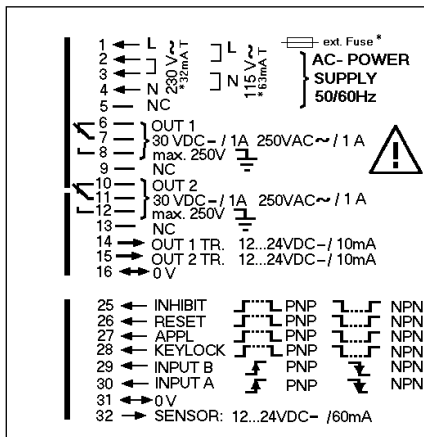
1 L
2
3
4 N
5 NC
230 V~
*32mA T
L
N
115 V~
*63mA T
ext. Fuse *
AC- POWER SUPPLY 50/60Hz

6 OUT 1
7 30 VDC– / 1A 250VAC~ / 1 A
8 max. 250V
9 NC

10 OUT 2
11 30 VDC– / 1A 250VAC~ / 1 A
12 max. 250V
13 NC
14 OUT 1 TR. 12...24VDC– / 10mA
15 OUT 2 TR. 12...24VDC– / 10mA
16 0 V

25 INHIBIT PNP NPN
26 RESET PNP NPN
27 APPL PNP NPN
28 KEYLOCK PNP NPN
29 INPUT B PNP NPN
30 INPUT A PNP NPN
31 0 V
32 SENSOR: 12...24VDC– /60mA